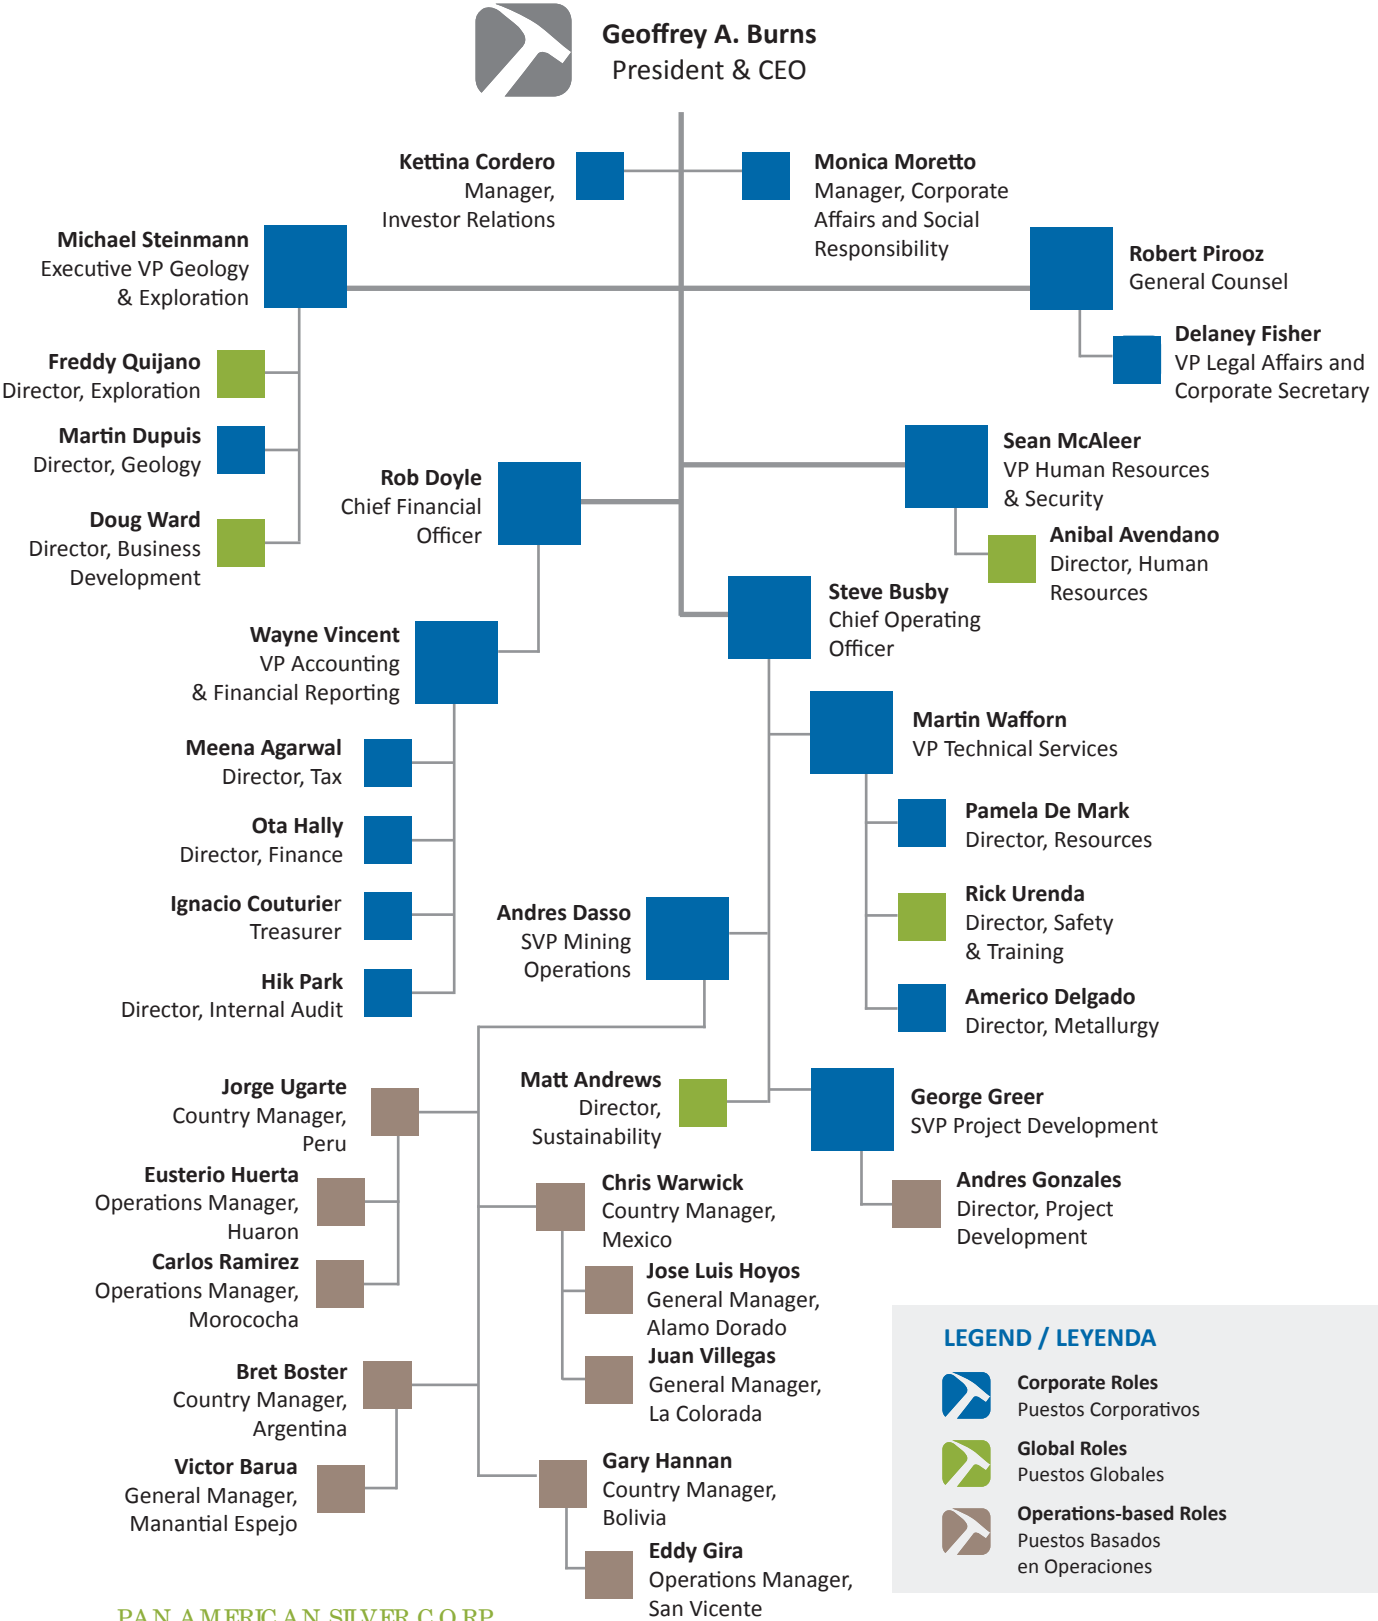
Geoffrey A. Burns
President & CEO

Kettina Cordero
Manager, Investor Relations

Monica Moretto
Manager, Corporate Affairs and Social Responsibility

Michael Steinmann
Executive VP Geology & Exploration

Robert Pirooz
General Counsel

Delaney Fisher
VP Legal Affairs and Corporate Secretary

Freddy Quijano
Director, Exploration

Martin Dupuis
Director, Geology

Doug Ward
Director, Business Development

Rob Doyle
Chief Financial Officer

Sean McAleer
VP Human Resources & Security

Anibal Avendano
Director, Human Resources

Steve Busby
Chief Operating Officer

Wayne Vincent
VP Accounting & Financial Reporting

Meena Agarwal
Director, Tax

Ota Hally
Director, Finance

Ignacio Couturier
Treasurer

Hik Park
Director, Internal Audit

Martin Wafforn
VP Technical Services

Pamela De Mark
Director, Resources

Rick Urenda
Director, Safety & Training

Americo Delgado
Director, Metallurgy

Andres Dasso
SVP Mining Operations

Jorge Ugarte
Country Manager, Peru

Eusterio Huerta
Operations Manager, Huaron

Carlos Ramirez
Operations Manager, Morococha

Matt Andrews
Director, Sustainability

George Greer
SVP Project Development

Andres Gonzales
Director, Project Development

Chris Warwick
Country Manager, Mexico

Jose Luis Hoyos
General Manager, Alamo Dorado

Juan Villegas
General Manager, La Colorada

Bret Boster
Country Manager, Argentina

Victor Barua
General Manager, Manantial Espejo

Gary Hannan
Country Manager, Bolivia

Eddy Gira
Operations Manager, San Vicente

LEGEND / LEYENDA
Corporate Roles
Puestos Corporativos
Global Roles
Puestos Globales
Operations-based Roles
Puestos Basados en Operaciones

PAN AMERICAN SILVER CORP